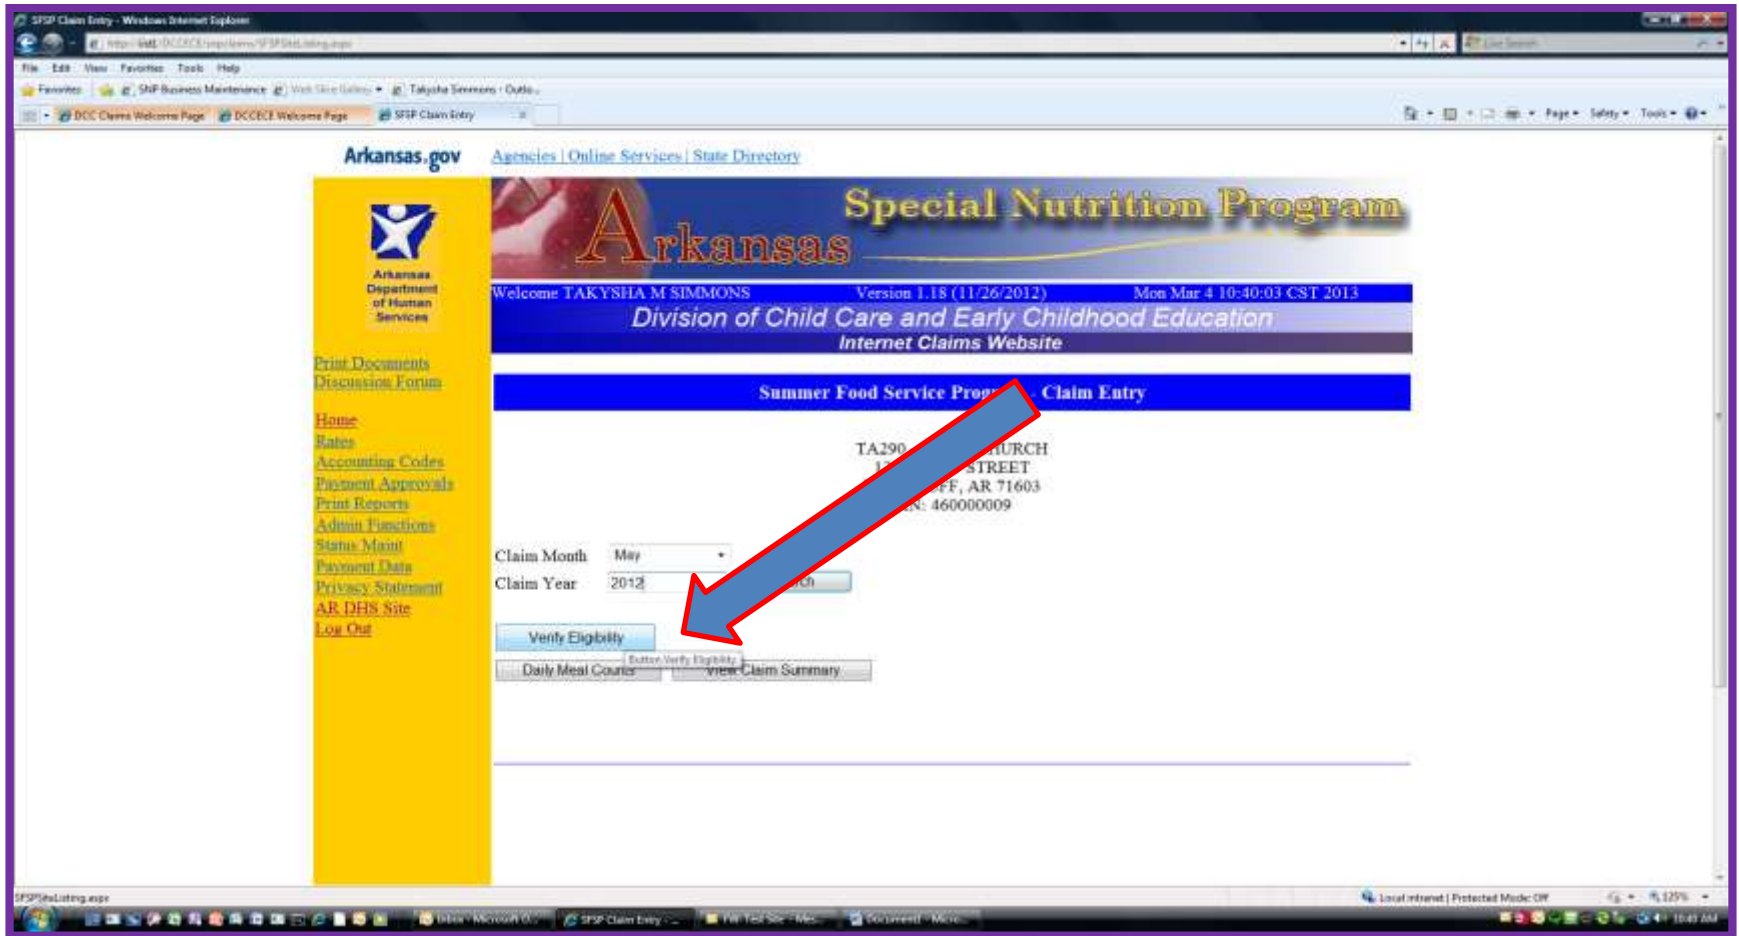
SFSP Claim Entry - Windows Internet Explorer

File Edit View Favorites Tools Help

Favorites SNP Business Maintenance Web Slice Gallery Takysha Simmons - Outlo...

DCC Claims Welcome Page DCCECE Welcome Page SFSP Claim Entry

Page Safety Tools

Arkansas.gov Agencies | Online Services | State Directory

Arkansas Special Nutrition Program

Arkansas Department of Human Services

Welcome TAKYSHA M SIMMONS Version 1.18 (11/26/2012) Mon Mar 4 10:40:03 CST 2013

Division of Child Care and Early Childhood Education

Internet Claims Website

Print Documents
Discussion Forum

Home
Rates
Accounting Codes
Payment Approvals
Print Reports
Admin Functions
Status Maint
Payment Data
Privacy Statement
AR DHS Site
Log Out

Summer Food Service Prog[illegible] Claim Entry

TA290 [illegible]HURCH
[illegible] STREET
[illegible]FF, AR 71603
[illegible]N: 460000009

Claim Month May
Claim Year 2012 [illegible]ch

Verify Eligibility
Button Verify Eligibility
Daily Meal Counts View Claim Summary

SFSPSiteListing.aspx

Local intranet | Protected Mode: Off 125%

Inbox - Microsoft O... SFSP Claim Entry - ... Document1 - Micro...

10:40 AM